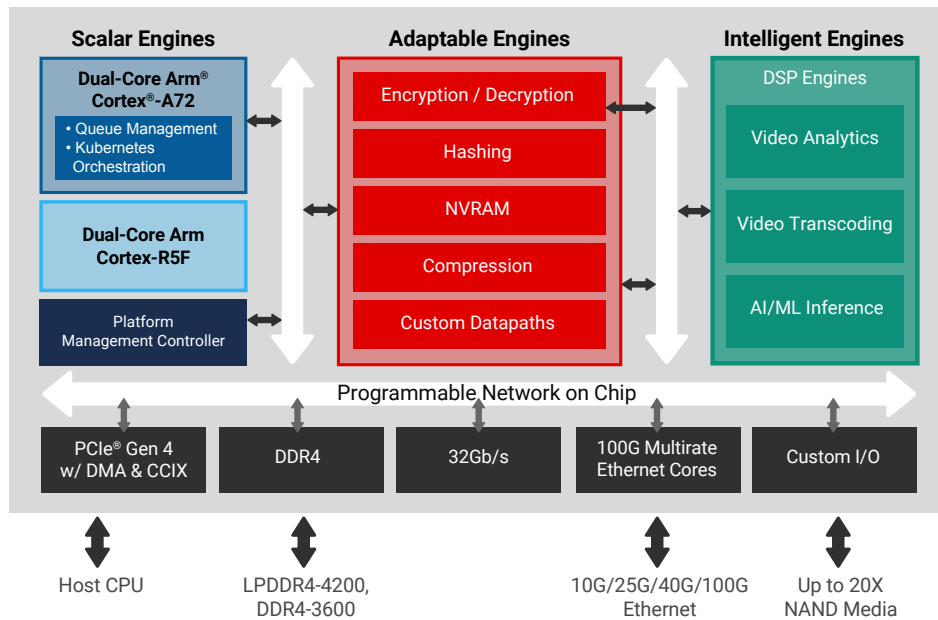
Scalar Engines

Dual-Core Arm® Cortex®-A72

• Queue Management
• Kubernetes Orchestration

Dual-Core Arm Cortex-R5F

Platform Management Controller

Adaptable Engines

Encryption / Decryption

Hashing

NVRAM

Compression

Custom Datapaths

Intelligent Engines

DSP Engines

Video Analytics

Video Transcoding

AI/ML Inference

Programmable Network on Chip

PCIe® Gen 4 w/ DMA & CCIX

DDR4

32Gb/s

100G Multirate Ethernet Cores

Custom I/O

Host CPU

LPDDR4-4200, DDR4-3600

10G/25G/40G/100G Ethernet

Up to 20X NAND Media